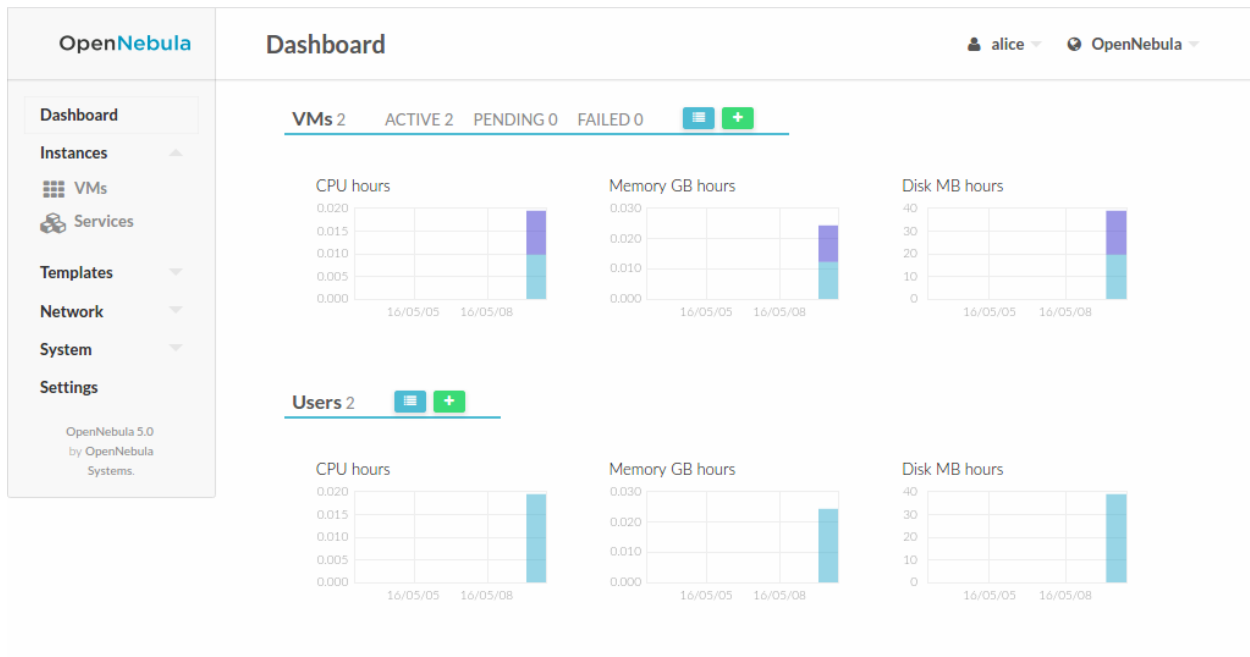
OpenNebula

Dashboard

alice

OpenNebula

Dashboard

Instances

VMs

Services

Templates

Network

System

Settings

OpenNebula 5.0 by OpenNebula Systems.

VMs 2 ACTIVE 2 PENDING 0 FAILED 0

CPU hours
0.020
0.015
0.010
0.005
0.000
16/05/05 16/05/08

Memory GB hours
0.030
0.020
0.010
0.000
16/05/05 16/05/08

Disk MB hours
40
30
20
10
0
16/05/05 16/05/08

Users 2

CPU hours
0.020
0.015
0.010
0.005
0.000
16/05/05 16/05/08

Memory GB hours
0.030
0.020
0.010
0.000
16/05/05 16/05/08

Disk MB hours
40
30
20
10
0
16/05/05 16/05/08